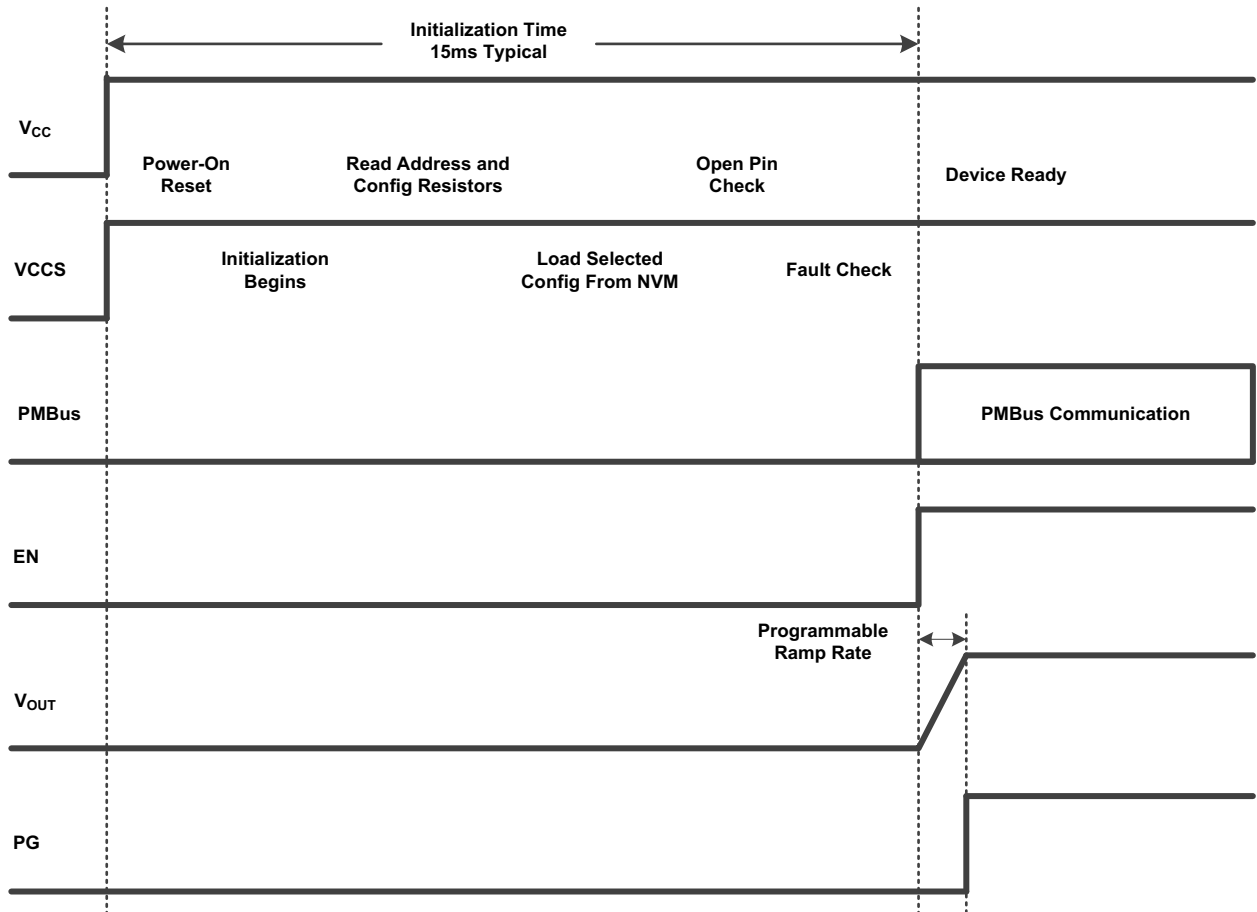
Initialization Time
15ms Typical

$V_{CC}$

Power-On Reset

Read Address and Config Resistors

Open Pin Check

Device Ready

VCCS

Initialization Begins

Load Selected Config From NVM

Fault Check

PMBus

PMBus Communication

EN

Programmable Ramp Rate

$V_{OUT}$

PG